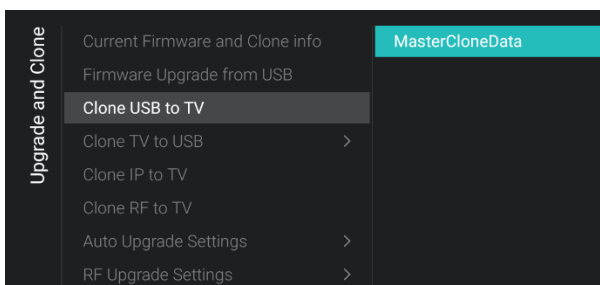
Upgrade and Clone

Current Firmware and Clone info
Firmware Upgrade from USB
Clone USB to TV
Clone TV to USB >
Clone IP to TV
Clone RF to TV
Auto Upgrade Settings >
RF Upgrade Settings >

MasterCloneData